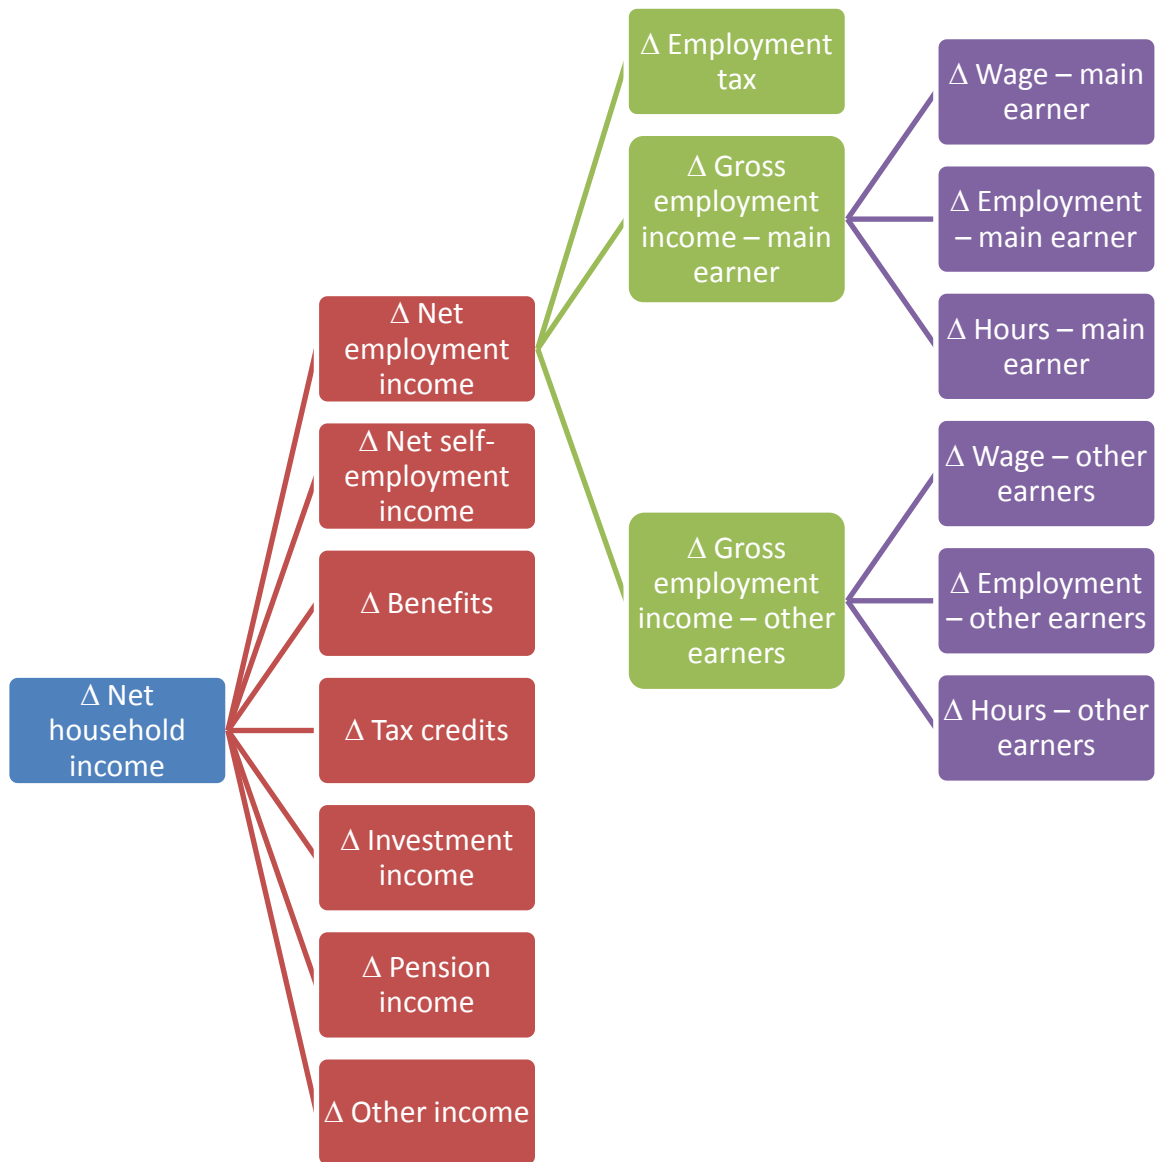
Δ Net household income

Δ Net employment income

Δ Net self-employment income

Δ Benefits

Δ Tax credits

Δ Investment income

Δ Pension income

Δ Other income

Δ Employment tax

Δ Gross employment income – main earner

Δ Gross employment income – other earners

Δ Wage – main earner

Δ Employment – main earner

Δ Hours – main earner

Δ Wage – other earners

Δ Employment – other earners

Δ Hours – other earners